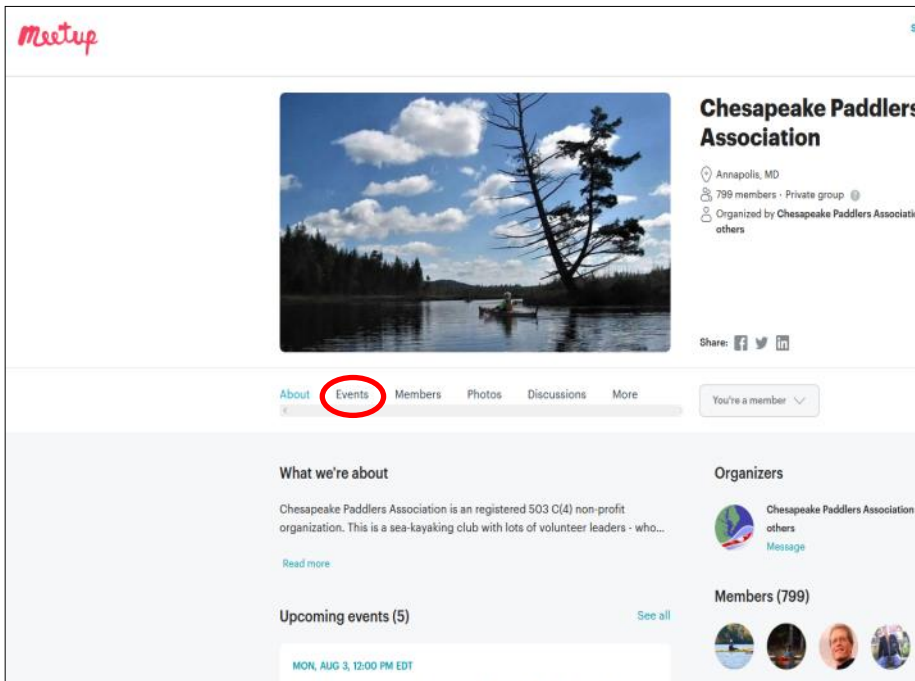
Meetup

Chesapeake Paddlers Association

Annapolis, MD

799 members · Private group

Organized by Chesapeake Paddlers Associatio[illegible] others

Share:

About Events Members Photos Discussions More

You're a member

What we're about

Chesapeake Paddlers Association is an registered 503 C(4) non-profit organization. This is a sea-kayaking club with lots of volunteer leaders - who...

Read more

Upcoming events (5)

See all

MON, AUG 3, 12:00 PM EDT

Organizers

Chesapeake Paddlers Association others

Message

Members (799)